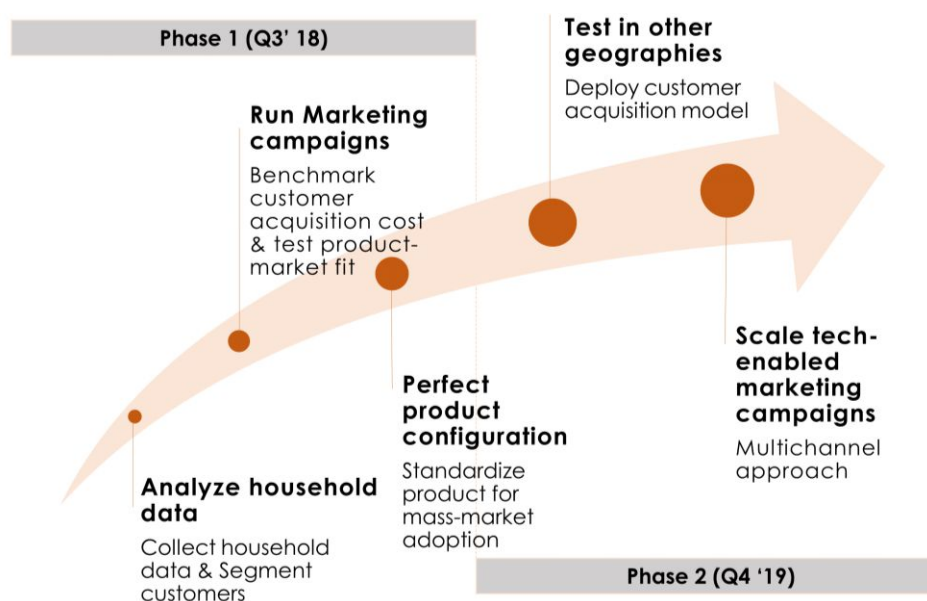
Phase 1 (Q3' 18)

Run Marketing campaigns
Benchmark customer acquisition cost & test product-market fit

Test in other geographies
Deploy customer acquisition model

Analyze household data
Collect household data & Segment customers

Perfect product configuration
Standardize product for mass-market adoption

Scale tech-enabled marketing campaigns
Multichannel approach

Phase 2 (Q4 '19)